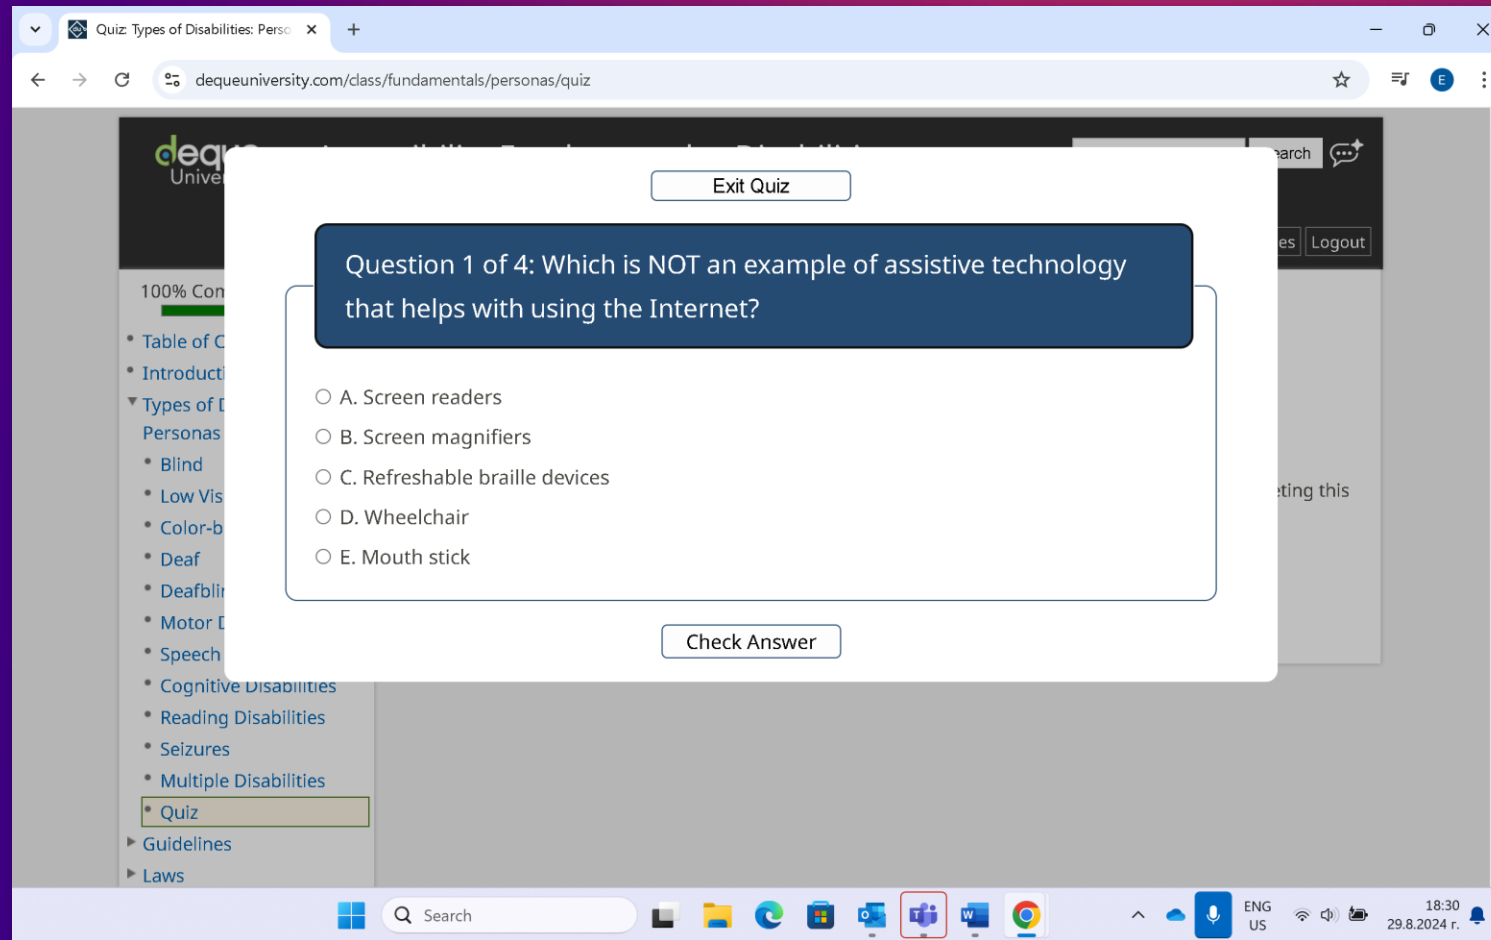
Quiz: Types of Disabilities: Perso ×
+
dequeuniversity.com/class/fundamentals/personas/quiz
E

deq
Unive
earch
es Logout

100% Con
Table of C
Introducti
Types of D
Personas
Blind
Low Vis
Color-b
Deaf
Deafbli
Motor D
Speech
Cognitive Disabilities
Reading Disabilities
Seizures
Multiple Disabilities
Quiz
Guidelines
Laws

eting this

Exit Quiz

Question 1 of 4: Which is NOT an example of assistive technology that helps with using the Internet?

A. Screen readers
B. Screen magnifiers
C. Refreshable braille devices
D. Wheelchair
E. Mouth stick

Check Answer

Search
ENG
US
18:30
29.8.2024 г.